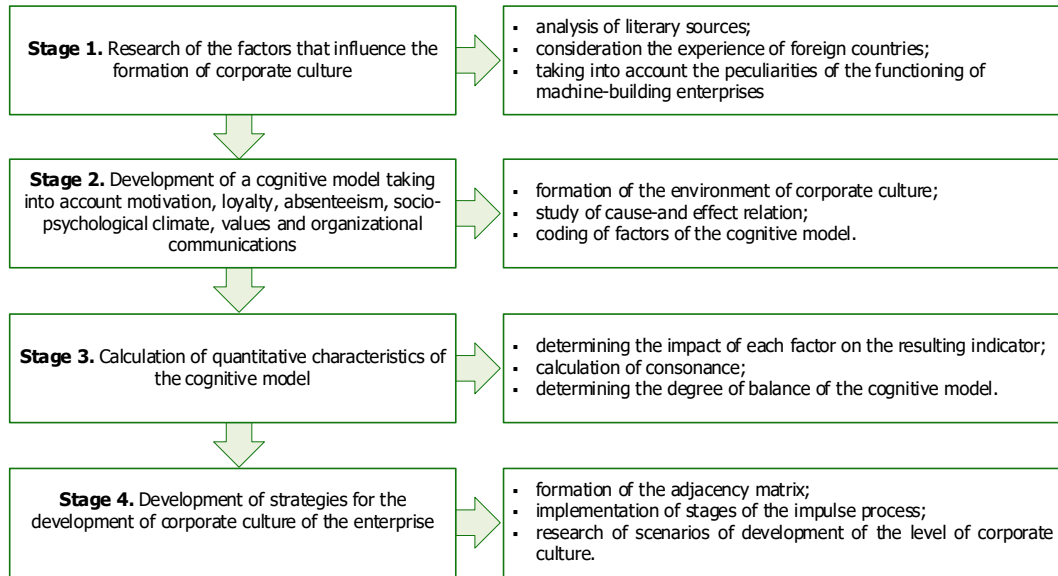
**Stage 1.** Research of the factors that influence the formation of corporate culture

- analysis of literary sources;
- consideration the experience of foreign countries;
- taking into account the peculiarities of the functioning of machine-building enterprises

**Stage 2.** Development of a cognitive model taking into account motivation, loyalty, absenteeism, socio-psychological climate, values and organizational communications

- formation of the environment of corporate culture;
- study of cause-and effect relation;
- coding of factors of the cognitive model.

**Stage 3.** Calculation of quantitative characteristics of the cognitive model

- determining the impact of each factor on the resulting indicator;
- calculation of consonance;
- determining the degree of balance of the cognitive model.

**Stage 4.** Development of strategies for the development of corporate culture of the enterprise

- formation of the adjacency matrix;
- implementation of stages of the impulse process;
- research of scenarios of development of the level of corporate culture.